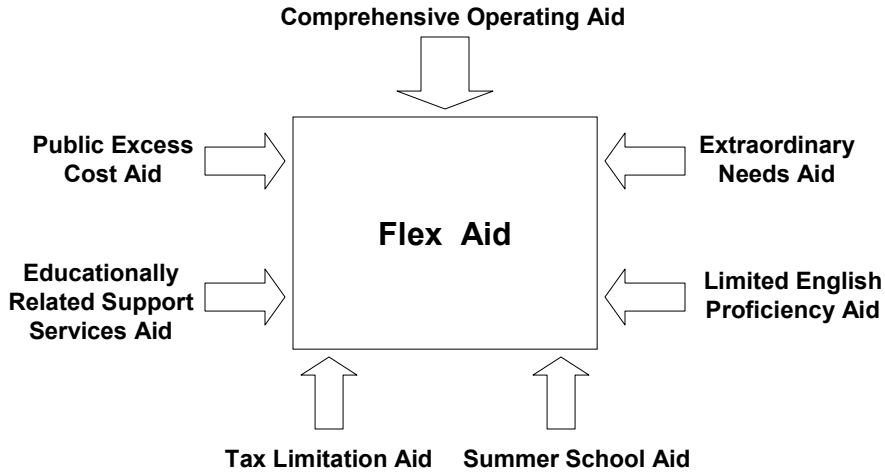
Comprehensive Operating Aid

Public Excess Cost Aid

Extraordinary Needs Aid

Flex Aid

Educationally Related Support Services Aid

Limited English Proficiency Aid

Tax Limitation Aid

Summer School Aid